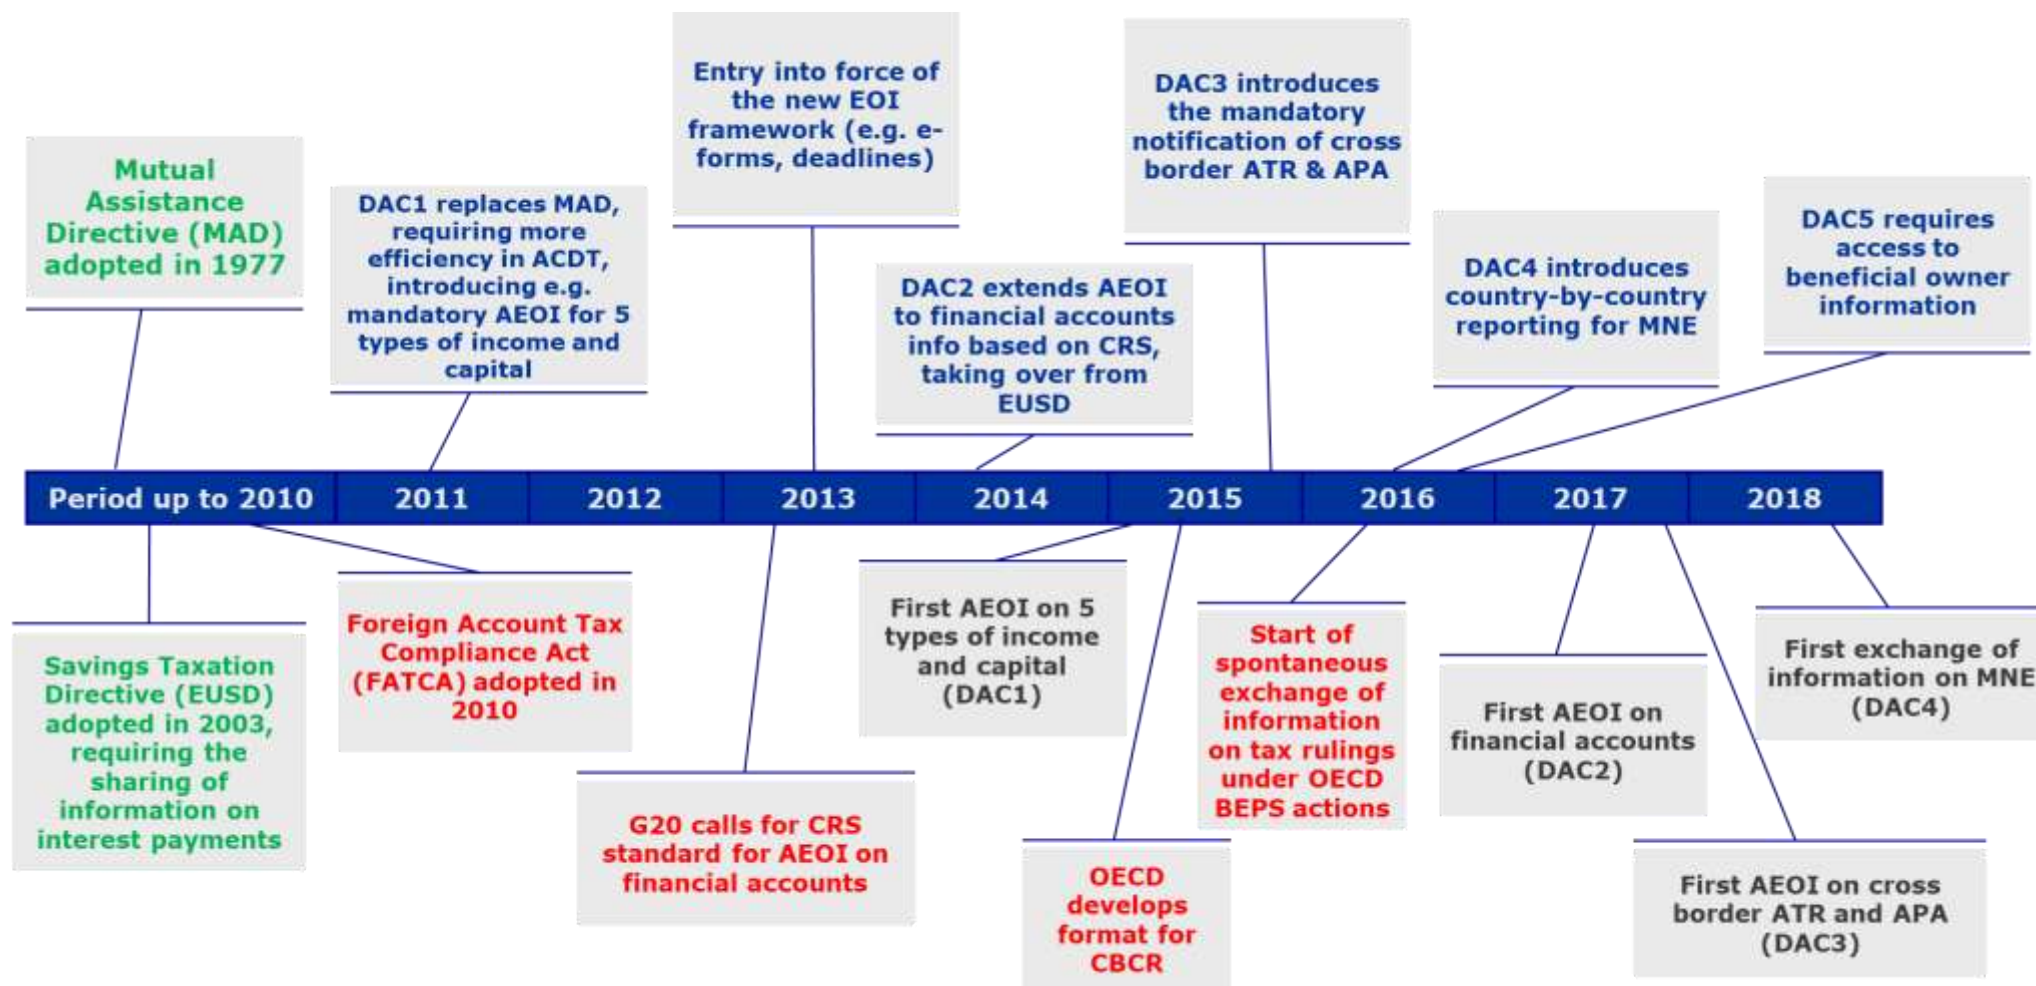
Mutual Assistance Directive (MAD) adopted in 1977

DAC1 replaces MAD, requiring more efficiency in ACDT, introducing e.g. mandatory AEOI for 5 types of income and capital

Entry into force of the new EOI framework (e.g. e-forms, deadlines)

DAC2 extends AEOI to financial accounts info based on CRS, taking over from EUSD

DAC3 introduces the mandatory notification of cross border ATR & APA

DAC4 introduces country-by-country reporting for MNE

DAC5 requires access to beneficial owner information

| Period up to 2010 | 2011 | 2012 | 2013 | 2014 | 2015 | 2016 | 2017 | 2018 |
|---|---|---|---|---|---|---|---|---|

Savings Taxation Directive (EUSD) adopted in 2003, requiring the sharing of information on interest payments

Foreign Account Tax Compliance Act (FATCA) adopted in 2010

G20 calls for CRS standard for AEOI on financial accounts

First AEOI on 5 types of income and capital (DAC1)

OECD develops format for CBCR

Start of spontaneous exchange of information on tax rulings under OECD BEPS actions

First AEOI on financial accounts (DAC2)

First AEOI on cross border ATR and APA (DAC3)

First exchange of information on MNE (DAC4)